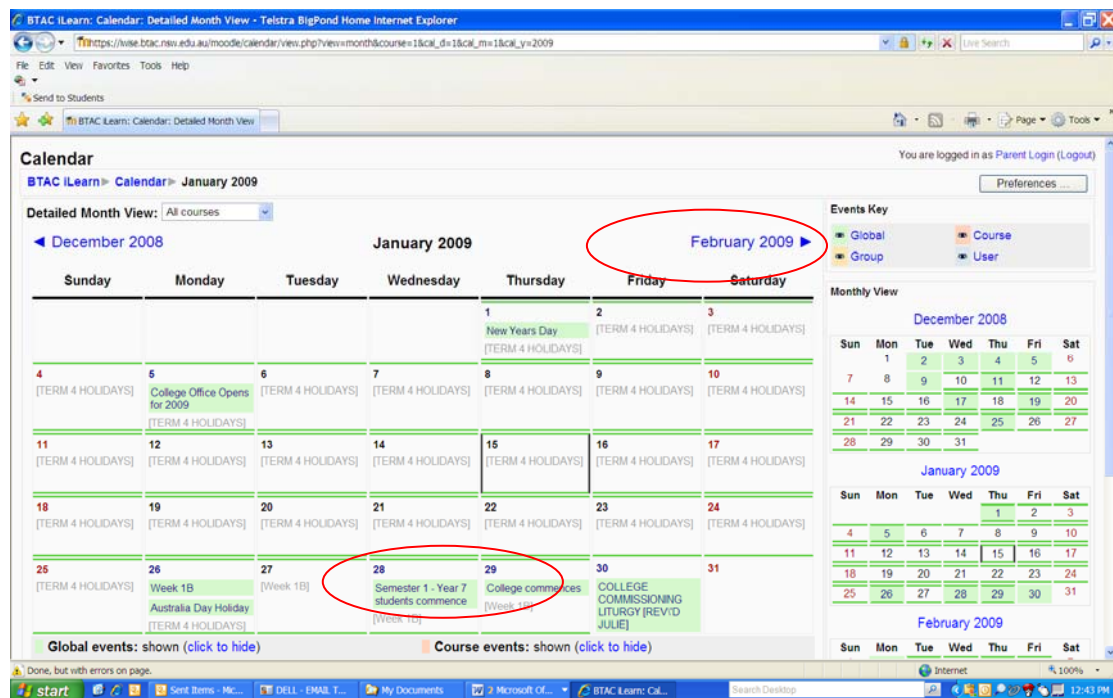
BTAC iLearn: Calendar: Detailed Month View - Telstra BigPond Home Internet Explorer

https://wise.btac.nsw.edu.au/moodle/calendar/view.php?view=month&course=1&cal_d=1&cal_m=1&cal_y=2009

Live Search

File Edit View Favorites Tools Help

Send to Students

BTAC iLearn: Calendar: Detailed Month View

Page Tools

Calendar

You are logged in as Parent Login (Logout)

BTAC iLearn ▸ Calendar ▸ January 2009

Preferences ...

Detailed Month View: All courses

◄ December 2008 January 2009 February 2009 ►

| Sunday | Monday | Tuesday | Wednesday | Thursday | Friday | Saturday |
|---|---|---|---|---|---|---|
| | | | | 1 New Years Day [TERM 4 HOLIDAYS] | 2 [TERM 4 HOLIDAYS] | 3 [TERM 4 HOLIDAYS] |
| 4 [TERM 4 HOLIDAYS] | 5 College Office Opens for 2009 [TERM 4 HOLIDAYS] | 6 [TERM 4 HOLIDAYS] | 7 [TERM 4 HOLIDAYS] | 8 [TERM 4 HOLIDAYS] | 9 [TERM 4 HOLIDAYS] | 10 [TERM 4 HOLIDAYS] |
| 11 [TERM 4 HOLIDAYS] | 12 [TERM 4 HOLIDAYS] | 13 [TERM 4 HOLIDAYS] | 14 [TERM 4 HOLIDAYS] | 15 [TERM 4 HOLIDAYS] | 16 [TERM 4 HOLIDAYS] | 17 [TERM 4 HOLIDAYS] |
| 18 [TERM 4 HOLIDAYS] | 19 [TERM 4 HOLIDAYS] | 20 [TERM 4 HOLIDAYS] | 21 [TERM 4 HOLIDAYS] | 22 [TERM 4 HOLIDAYS] | 23 [TERM 4 HOLIDAYS] | 24 [TERM 4 HOLIDAYS] |
| 25 [TERM 4 HOLIDAYS] | 26 Week 1B Australia Day Holiday [TERM 4 HOLIDAYS] | 27 [Week 1B] | 28 Semester 1 - Year 7 students commence [Week 1B] | 29 College commences [Week 1B] | 30 COLLEGE COMMISSIONING LITURGY [REV'D JULIE] | 31 |

Global events: shown (click to hide) Course events: shown (click to hide)

Events Key

Global Course
Group User

Monthly View

December 2008

| Sun | Mon | Tue | Wed | Thu | Fri | Sat |
|---|---|---|---|---|---|---|
| | 1 | 2 | 3 | 4 | 5 | 6 |
| 7 | 8 | 9 | 10 | 11 | 12 | 13 |
| 14 | 15 | 16 | 17 | 18 | 19 | 20 |
| 21 | 22 | 23 | 24 | 25 | 26 | 27 |
| 28 | 29 | 30 | 31 | | | |

January 2009

| Sun | Mon | Tue | Wed | Thu | Fri | Sat |
|---|---|---|---|---|---|---|
| | | | | 1 | 2 | 3 |
| 4 | 5 | 6 | 7 | 8 | 9 | 10 |
| 11 | 12 | 13 | 14 | 15 | 16 | 17 |
| 18 | 19 | 20 | 21 | 22 | 23 | 24 |
| 25 | 26 | 27 | 28 | 29 | 30 | 31 |

February 2009

| Sun | Mon | Tue | Wed | Thu | Fri | Sat |
|---|---|---|---|---|---|---|

Done, but with errors on page.

Internet 100%

start Sent Items - Mic... DELL - EMAIL T... My Documents 2 Microsoft Of... BTAC iLearn: Cal... Search Desktop 12:43 PM